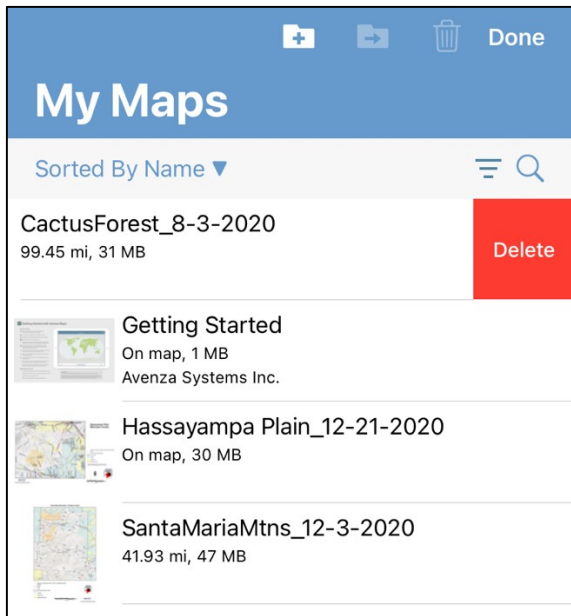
Done

My Maps

Sorted By Name ▼

CactusForest_8-3-2020
99.45 mi, 31 MB

Delete

Getting Started
On map, 1 MB
Avenza Systems Inc.

Hassayampa Plain_12-21-2020
On map, 30 MB

SantaMariaMtns_12-3-2020
41.93 mi, 47 MB